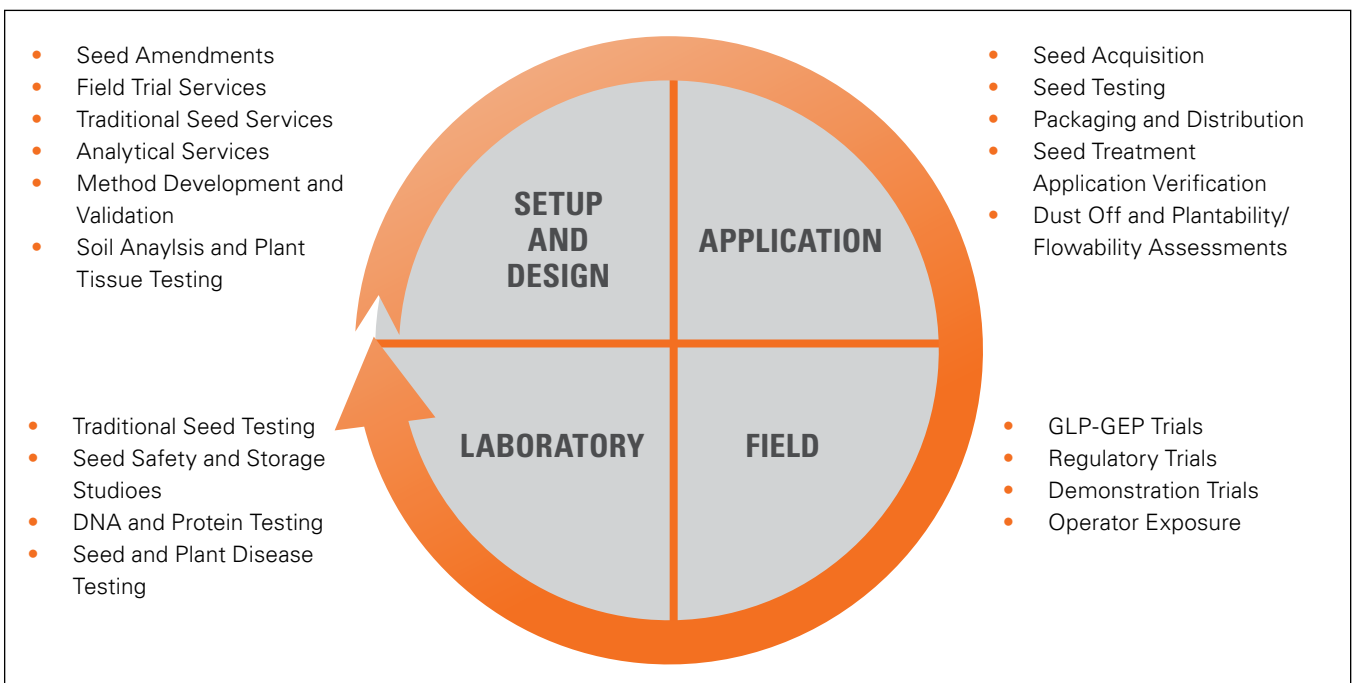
- Seed Amendments
- Field Trial Services
- Traditional Seed Services
- Analytical Services
- Method Development and Validation
- Soil Anaylsis and Plant Tissue Testing

SETUP AND DESIGN

APPLICATION

- Seed Acquisition
- Seed Testing
- Packaging and Distribution
- Seed Treatment Application Verification
- Dust Off and Plantability/ Flowability Assessments

LABORATORY

FIELD

- Traditional Seed Testing
- Seed Safety and Storage Studioes
- DNA and Protein Testing
- Seed and Plant Disease Testing

- GLP-GEP Trials
- Regulatory Trials
- Demonstration Trials
- Operator Exposure